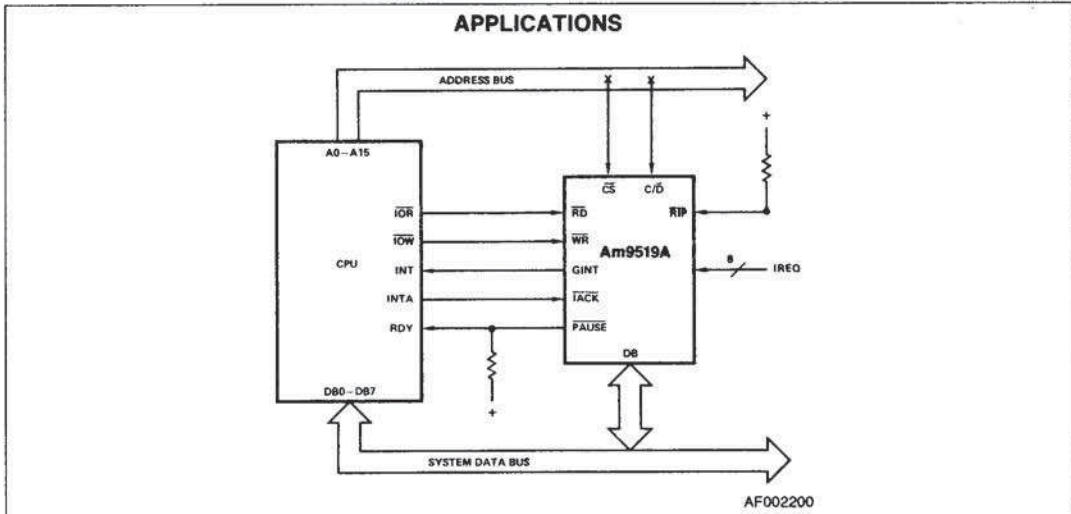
APPLICATIONS

ADDRESS BUS

X

X

+

A0 – A15

$\overline{CS}$

C/$\overline{D}$

$\overline{IOR}$

$\overline{RD}$

$\overline{RIP}$

$\overline{IOW}$

$\overline{WR}$

Am9519A

CPU

INT

GINT

8

IREQ

INTA

$\overline{IACK}$

RDY

$\overline{PAUSE}$

DB

DB0 – DB7

+

SYSTEM DATA BUS

AF002200